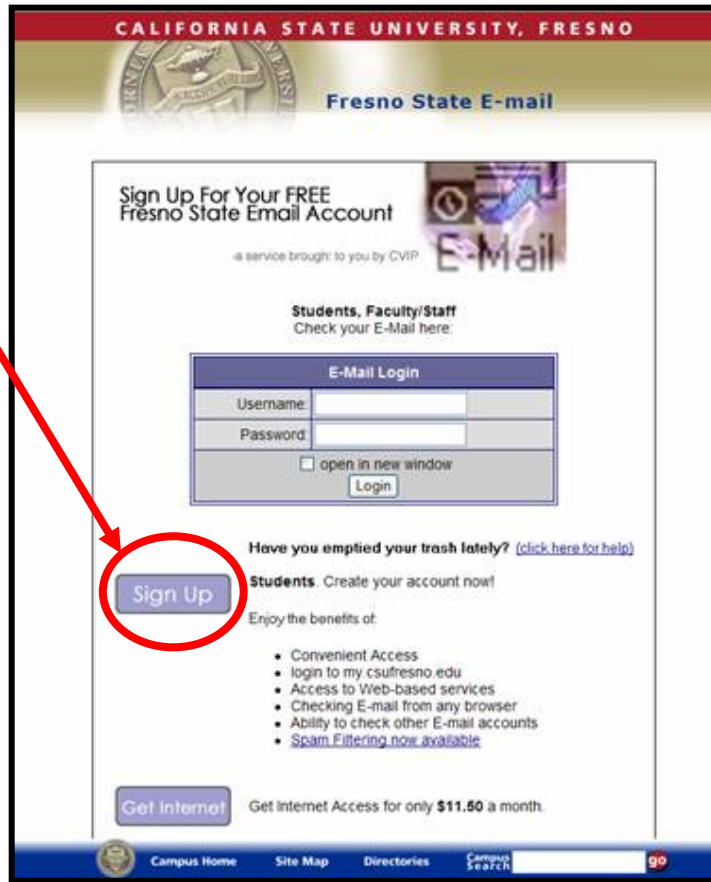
CALIFORNIA STATE UNIVERSITY, FRESNO

Fresno State E-mail

Sign Up For Your FREE Fresno State Email Account

-a service brought to you by CVIP

E-Mail

Students, Faculty/Staff
Check your E-Mail here:

| E-Mail Login | |
|---|---|
| Username: | |
| Password: | |

open in new window

Login

Have you emptied your trash lately? (click here for help)

Sign Up

Students. Create your account now!

Enjoy the benefits of:

- Convenient Access
- login to my.csufresno.edu
- Access to Web-based services
- Checking E-mail from any browser
- Ability to check other E-mail accounts
- Spam Filtering now available

Get Internet

Get Internet Access for only $11.50 a month.

Campus Home Site Map Directories Campus Search go